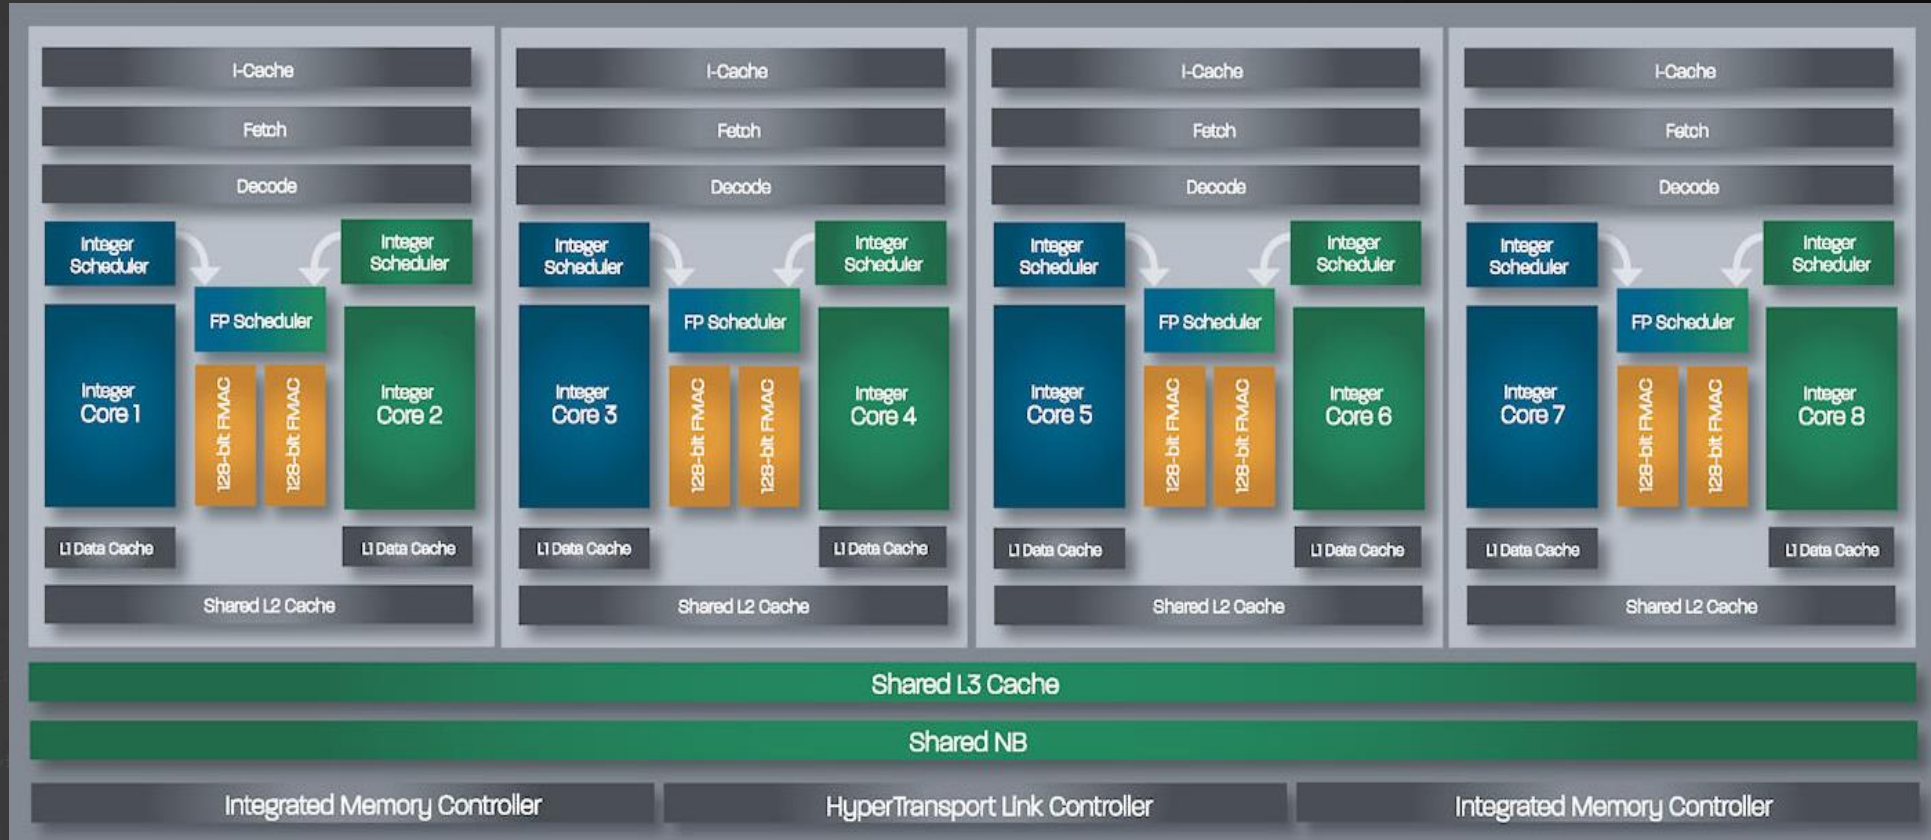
I-Cache
Fetch
Decode
Integer Scheduler
Integer Scheduler
FP Scheduler
Integer Core 1
128-bit FMAC
128-bit FMAC
Integer Core 2
L1 Data Cache
L1 Data Cache
Shared L2 Cache

I-Cache
Fetch
Decode
Integer Scheduler
Integer Scheduler
FP Scheduler
Integer Core 3
128-bit FMAC
128-bit FMAC
Integer Core 4
L1 Data Cache
L1 Data Cache
Shared L2 Cache

I-Cache
Fetch
Decode
Integer Scheduler
Integer Scheduler
FP Scheduler
Integer Core 5
128-bit FMAC
128-bit FMAC
Integer Core 6
L1 Data Cache
L1 Data Cache
Shared L2 Cache

I-Cache
Fetch
Decode
Integer Scheduler
Integer Scheduler
FP Scheduler
Integer Core 7
128-bit FMAC
128-bit FMAC
Integer Core 8
L1 Data Cache
L1 Data Cache
Shared L2 Cache

Shared L3 Cache
Shared NB
Integrated Memory Controller
HyperTransport Link Controller
Integrated Memory Controller